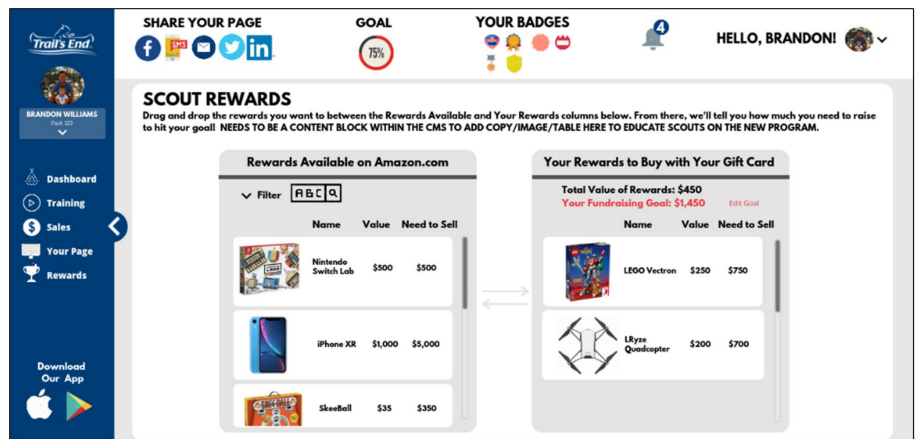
Trail's End

BRANDON WILLIAMS
Pack 123

Dashboard
Training
Sales
Your Page
Rewards

Download Our App

SHARE YOUR PAGE
SMS

GOAL
75%

YOUR BADGES

4

HELLO, BRANDON!

SCOUT REWARDS

Drag and drop the rewards you want to between the Rewards Available and Your Rewards columns below. From there, we'll tell you how much you need to raise to hit your goal! NEEDS TO BE A CONTENT BLOCK WITHIN THE CMS TO ADD COPY/IMAGE/TABLE HERE TO EDUCATE SCOUTS ON THE NEW PROGRAM.

Rewards Available on Amazon.com

Filter ABC

| Name | Value | Need to Sell |
|---|---|---|
| Nintendo Switch Lab | \$500 | \$500 |
| iPhone XR | \$1,000 | \$5,000 |
| SkeeBall | \$35 | \$350 |

Your Rewards to Buy with Your Gift Card

Total Value of Rewards: \$450
Your Fundraising Goal: \$1,450
Edit Goal

| Name | Value | Need to Sell |
|---|---|---|
| LEGO Vectron | \$250 | \$750 |
| LRyze Quadcopter | \$200 | \$700 |